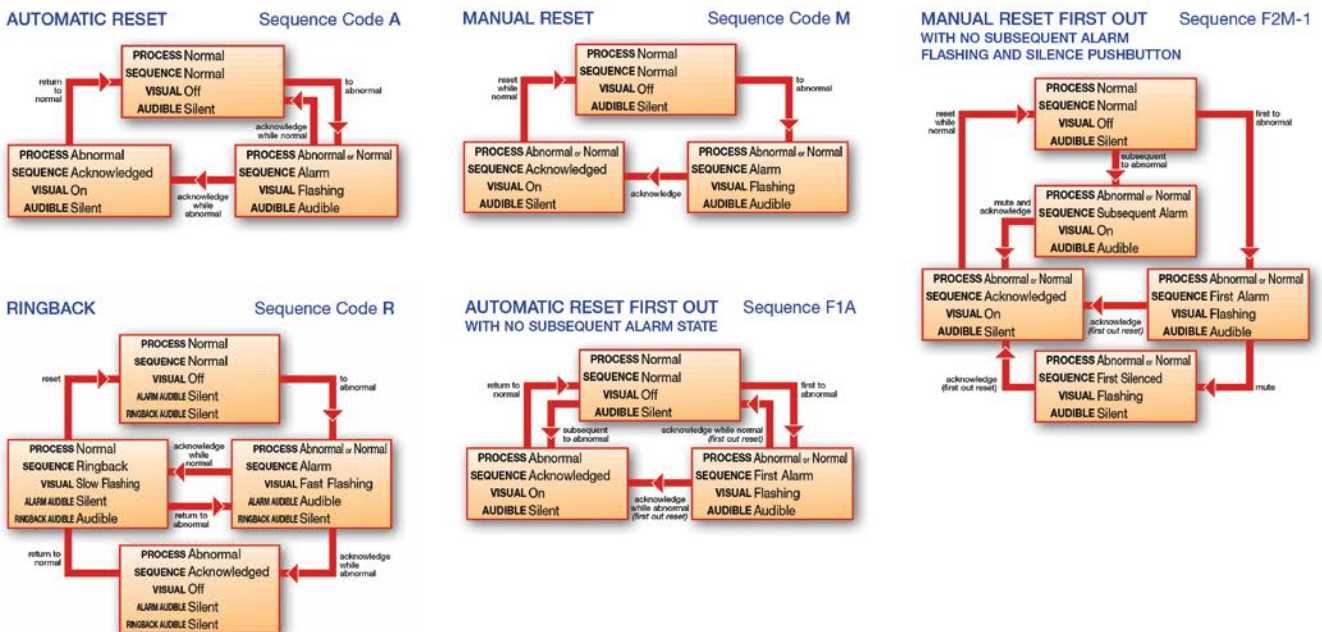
AUTOMATIC RESET Sequence Code A

PROCESS Normal
SEQUENCE Normal
VISUAL Off
AUDIBLE Silent

return to normal

to abnormal

acknowledge while normal

PROCESS Abnormal
SEQUENCE Acknowledged
VISUAL On
AUDIBLE Silent

acknowledge while abnormal

PROCESS Abnormal or Normal
SEQUENCE Alarm
VISUAL Flashing
AUDIBLE Audible

MANUAL RESET Sequence Code M

PROCESS Normal
SEQUENCE Normal
VISUAL Off
AUDIBLE Silent

reset while normal

to abnormal

PROCESS Abnormal or Normal
SEQUENCE Acknowledged
VISUAL On
AUDIBLE Silent

acknowledge

PROCESS Abnormal or Normal
SEQUENCE Alarm
VISUAL Flashing
AUDIBLE Audible

MANUAL RESET FIRST OUT Sequence F2M-1
WITH NO SUBSEQUENT ALARM FLASHING AND SILENCE PUSHBUTTON

PROCESS Normal
SEQUENCE Normal
VISUAL Off
AUDIBLE Silent

reset while normal

first to abnormal

subsequent to abnormal

mute and acknowledge

PROCESS Abnormal or Normal
SEQUENCE Subsequent Alarm
VISUAL On
AUDIBLE Audible

PROCESS Abnormal or Normal
SEQUENCE Acknowledged
VISUAL On
AUDIBLE Silent

acknowledge (first out reset)

PROCESS Abnormal or Normal
SEQUENCE First Alarm
VISUAL Flashing
AUDIBLE Audible

acknowledge (first out reset)

PROCESS Abnormal or Normal
SEQUENCE First Silenced
VISUAL Flashing
AUDIBLE Silent

mute

RINGBACK Sequence Code R

PROCESS Normal
SEQUENCE Normal
VISUAL Off
ALARM AUDIBLE Silent
RINGBACK AUDIBLE Silent

reset

to abnormal

PROCESS Normal
SEQUENCE Ringback
VISUAL Slow Flashing
ALARM AUDIBLE Silent
RINGBACK AUDIBLE Audible

acknowledge while normal

return to abnormal

PROCESS Abnormal or Normal
SEQUENCE Alarm
VISUAL Fast Flashing
ALARM AUDIBLE Audible
RINGBACK AUDIBLE Silent

return to normal

acknowledge while abnormal

PROCESS Abnormal
SEQUENCE Acknowledged
VISUAL Off
ALARM AUDIBLE Silent
RINGBACK AUDIBLE Silent

AUTOMATIC RESET FIRST OUT Sequence F1A
WITH NO SUBSEQUENT ALARM STATE

PROCESS Normal
SEQUENCE Normal
VISUAL Off
AUDIBLE Silent

return to normal

first to abnormal

subsequent to abnormal

acknowledge while normal (first out reset)

PROCESS Abnormal
SEQUENCE Acknowledged
VISUAL On
AUDIBLE Silent

acknowledge while abnormal (first out reset)

PROCESS Abnormal or Normal
SEQUENCE First Alarm
VISUAL Flashing
AUDIBLE Audible